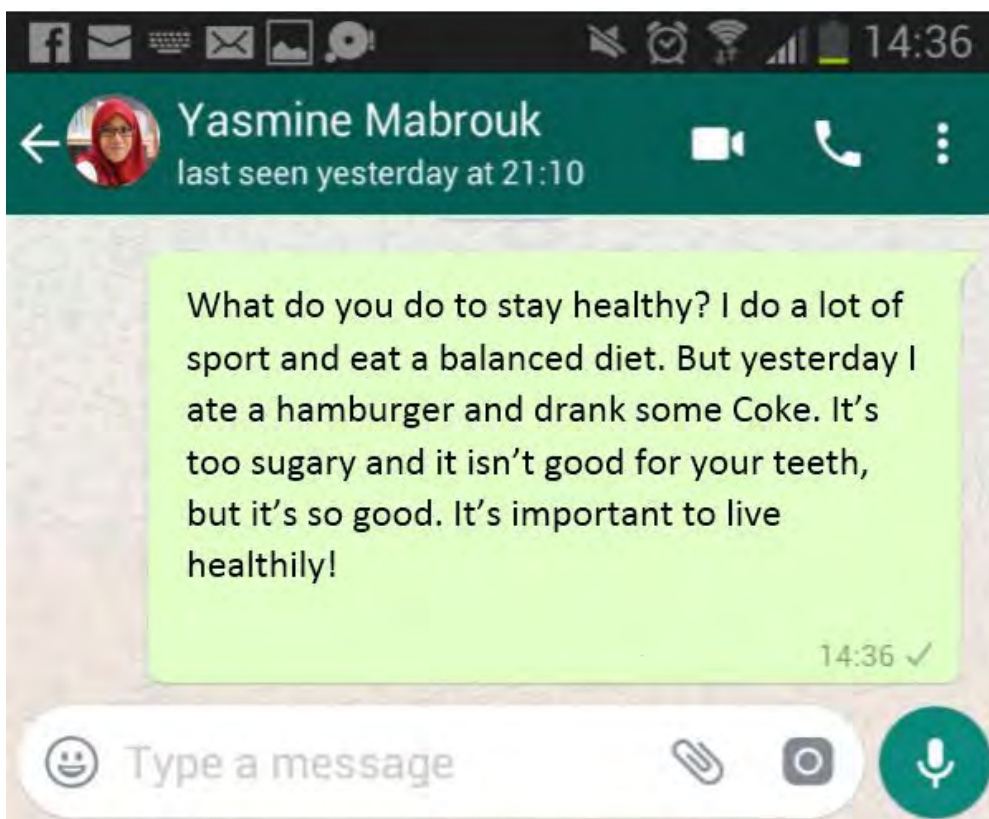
14:36

Yasmine Mabrouk
last seen yesterday at 21:10

What do you do to stay healthy? I do a lot of sport and eat a balanced diet. But yesterday I ate a hamburger and drank some Coke. It’s too sugary and it isn’t good for your teeth, but it’s so good. It’s important to live healthily!

14:36

Type a message